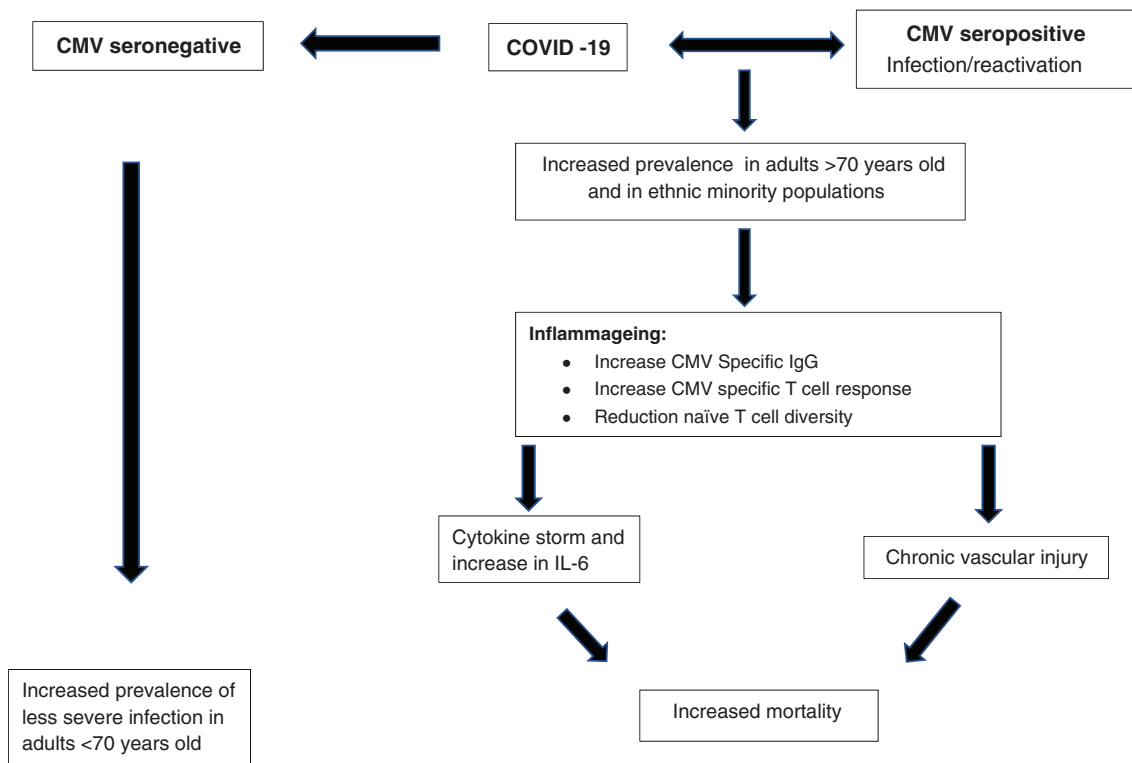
CMV seronegative

COVID -19

CMV seropositive
Infection/reactivation

Increased prevalence in adults >70 years old and in ethnic minority populations

Inflammageing:
- Increase CMV Specific IgG
- Increase CMV specific T cell response
- Reduction naïve T cell diversity

Cytokine storm and increase in IL-6

Chronic vascular injury

Increased mortality

Increased prevalence of less severe infection in adults <70 years old